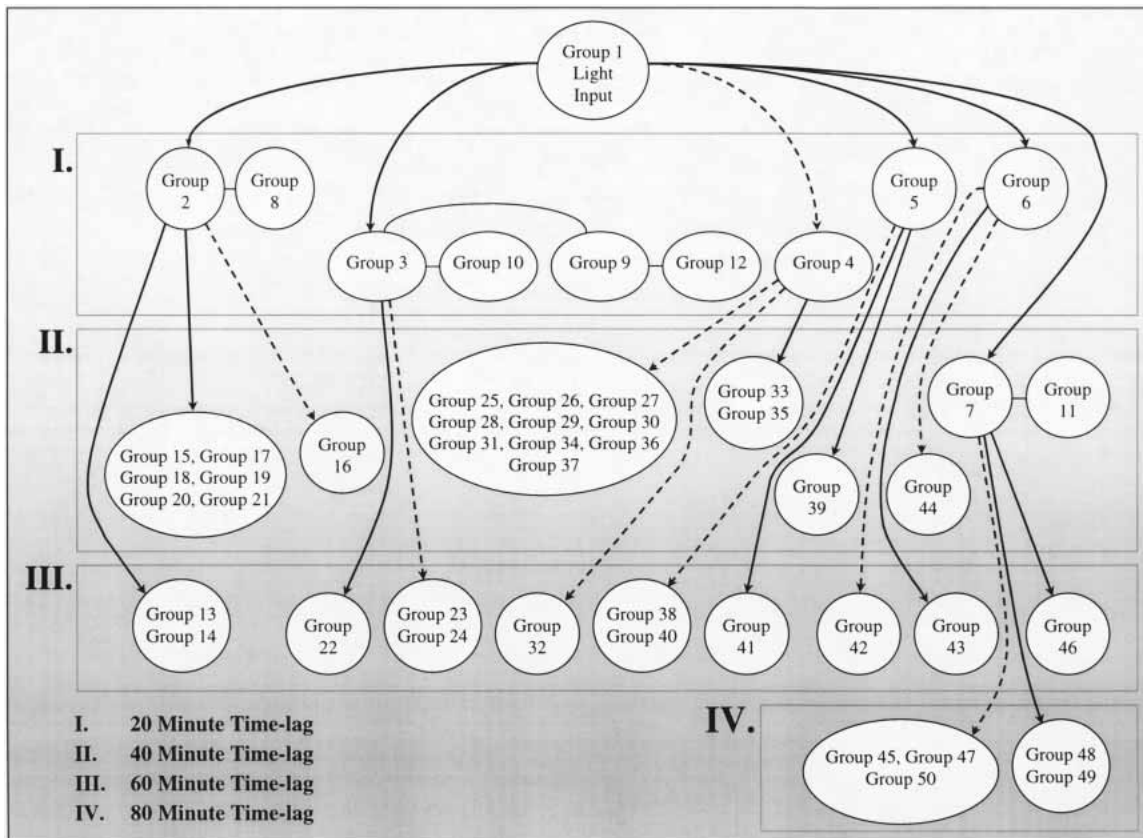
Group 1
Light
Input

I.

Group 2

Group 8

Group 3

Group 10

Group 9

Group 12

Group 4

Group 5

Group 6

II.

Group 15, Group 17
Group 18, Group 19
Group 20, Group 21

Group 16

Group 25, Group 26, Group 27
Group 28, Group 29, Group 30
Group 31, Group 34, Group 36
Group 37

Group 33
Group 35

Group 39

Group 44

Group 7

Group 11

III.

Group 13
Group 14

Group 22

Group 23
Group 24

Group 32

Group 38
Group 40

Group 41

Group 42

Group 43

Group 46

IV.

Group 45, Group 47
Group 50

Group 48
Group 49

I. 20 Minute Time-lag
II. 40 Minute Time-lag
III. 60 Minute Time-lag
IV. 80 Minute Time-lag